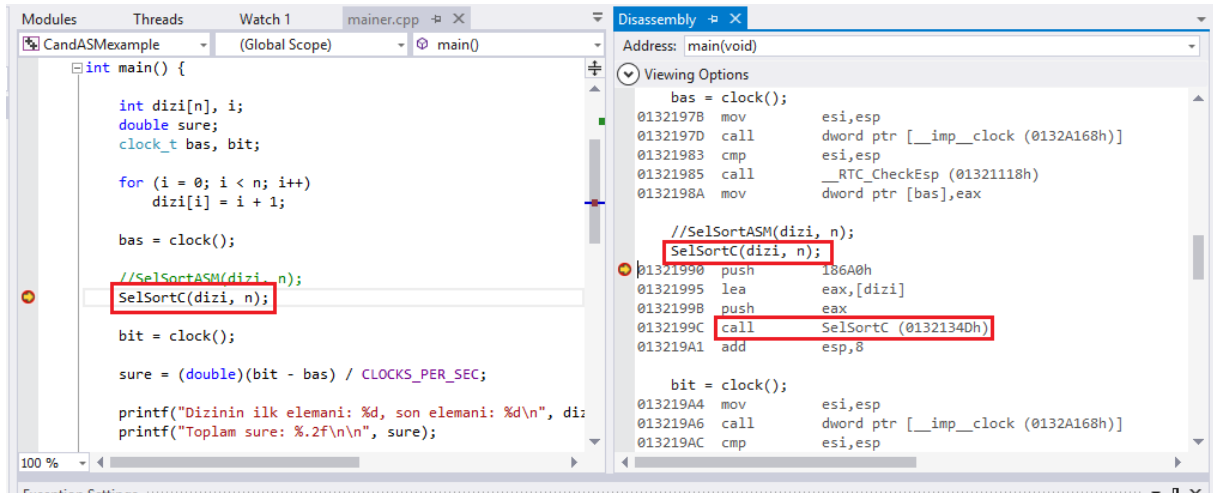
Modules Threads Watch 1 mainer.cpp ⊕ ✕

CandASMexample (Global Scope) main()

int main() {

int dizi[n], i;
double sure;
clock_t bas, bit;

for (i = 0; i < n; i++)
dizi[i] = i + 1;

bas = clock();

//SelSortASM(dizi, n);
SelSortC(dizi, n);

bit = clock();

sure = (double)(bit - bas) / CLOCKS_PER_SEC;

printf("Dizinin ilk elemani: %d, son elemani: %d\n", dizi
printf("Toplam sure: %.2f\n\n", sure);

100 %

Disassembly ⊕ ✕

Address: main(void)

Viewing Options

bas = clock();
0132197B mov esi,esp
0132197D call dword ptr [__imp__clock (0132A168h)]
01321983 cmp esi,esp
01321985 call __RTC_CheckEsp (01321118h)
0132198A mov dword ptr [bas],eax

//SelSortASM(dizi, n);
SelSortC(dizi, n);
01321990 push 186A0h
01321995 lea eax,[dizi]
0132199B push eax
0132199C call SelSortC (0132134Dh)
013219A1 add esp,8

bit = clock();
013219A4 mov esi,esp
013219A6 call dword ptr [__imp__clock (0132A168h)]
013219AC cmp esi,esp